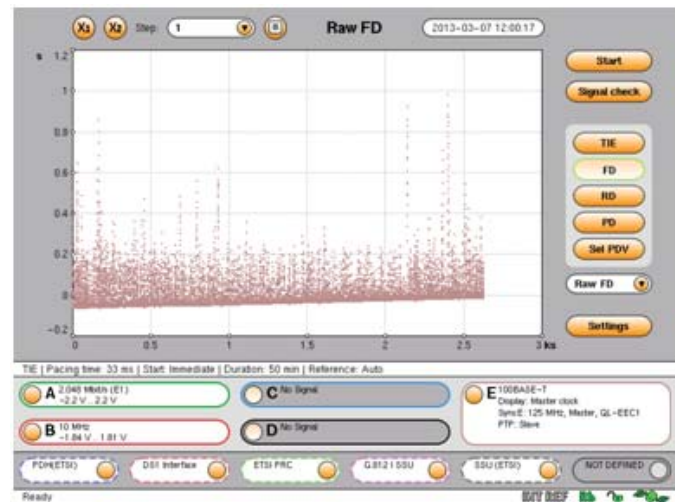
Xs Xs Step: 1

Raw FD

2013-03-07 12:00:17

s 1.2

1

0.8

0.6

0.4

0.2

0

-0.2

0 0.5 1 1.5 2 2.5 3 ks

Start

Signal check

TIE

FD

RD

PD

Sel PDV

Raw FD

Settings

TIE | Pacing time: 33 ms | Start: Immediate | Duration: 50 min | Reference: Auto

A 2.048 Mbit/s (E1) -2.2 V .. 2.2 V

C No Signal

E 100BASE-T Display: Master clock SyncE: 125 MHz, Master, QL-EEC1 PTP: Slave

B 10 MHz -1.84 V .. 1.81 V

D No Signal

PDH(ETSI)

DS1 Interface

ETSI PRC

G.812 I SSU

SSU (ETSI)

NOT DEFINED

Ready

INT REF